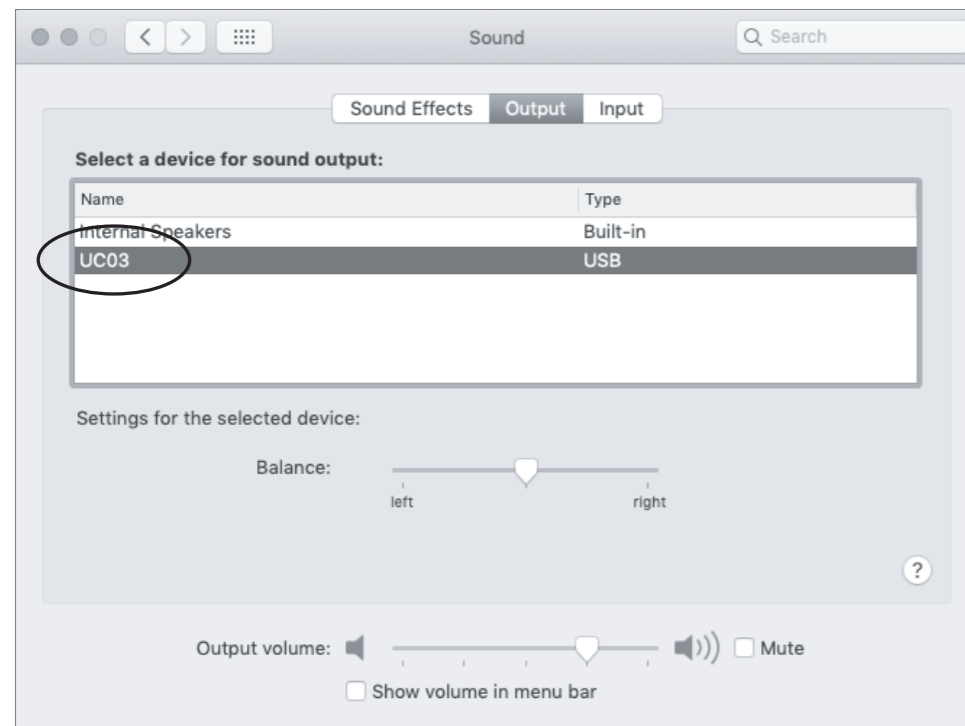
Sound

Search

Sound Effects Output Input

Select a device for sound output:

| Name | Type |
|---|---|
| Internal Speakers | Built-in |
| UC03 | USB |

Settings for the selected device:

Balance:

left right

?

Output volume: Mute

Show volume in menu bar